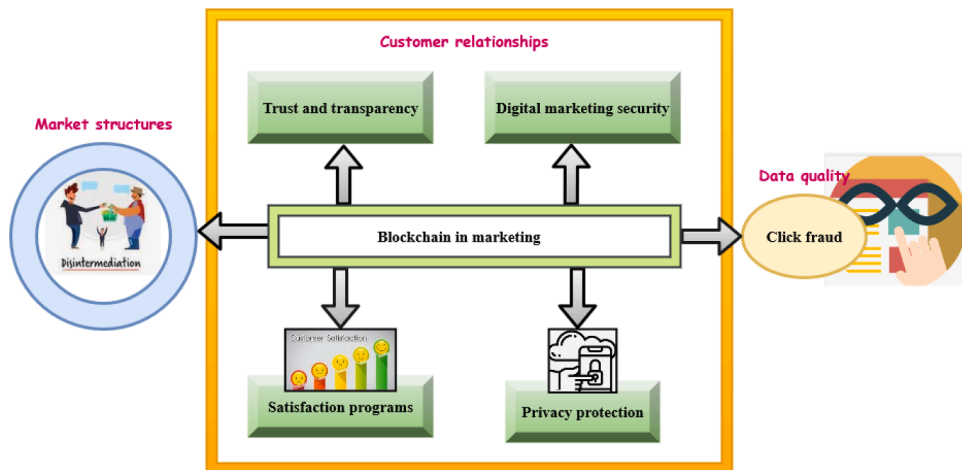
Customer relationships

Trust and transparency

Digital marketing security

Market structures

Disintermediation

Blockchain in marketing

Data quality

Click fraud

Customer Satisfaction

Satisfaction programs

Privacy protection